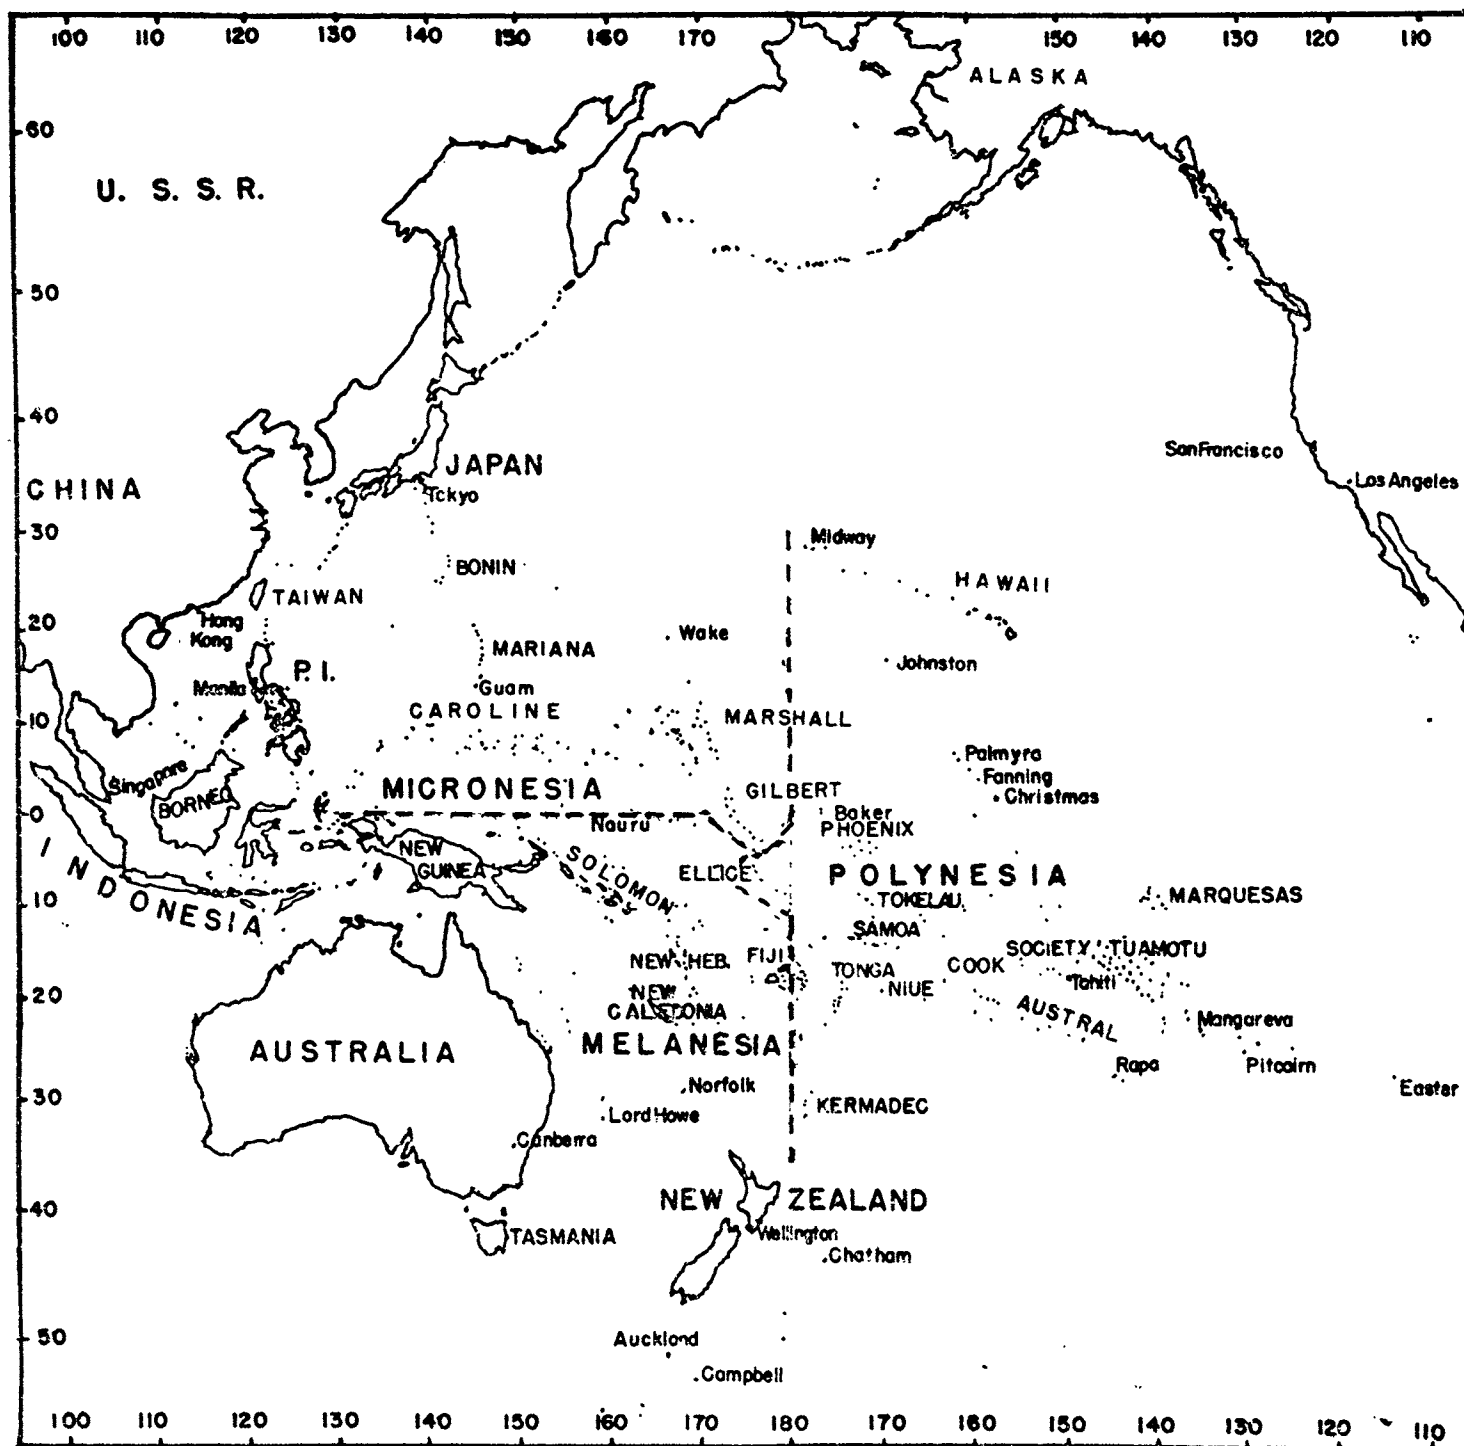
100 110 120 130 140 150 160 170 150 140 130 120 110

ALASKA

60

U. S. S. R.

50

40

CHINA

JAPAN

Tokyo

SanFrancisco

Los Angeles

30

Midway

BONIN

HAWAII

TAIWAN

20

Hong Kong

MARIANA

Wake

Johnston

P.I.

Manila

Guam

10

CAROLINE

MARSHALL

Singapore

Palmyra

Fanning

Christmas

MICRONESIA

GILBERT

BORNEO

0

Nauru

Baker

PHOENIX

NEW GUINEA

SOLOMON

ELLICE

POLYNESIA

INDONESIA

10

TOKELAU

MARQUESAS

SAMOA

SOCIETY

TUAMOTU

NEW HEB.

FIJI

TONGA

COOK

20

NEW CALEDONIA

NIUE

Tahiti

AUSTRAL

Mangareva

AUSTRALIA

MELANESIA

Rapa

Pitcairn

30

Norfolk

Easter

Lord Howe

KERMADEC

Canberra

NEW ZEALAND

40

TASMANIA

Wellington

Chatham

50

Auckland

Campbell

100 110 120 130 140 150 160 170 180 170 160 150 140 130 120 110